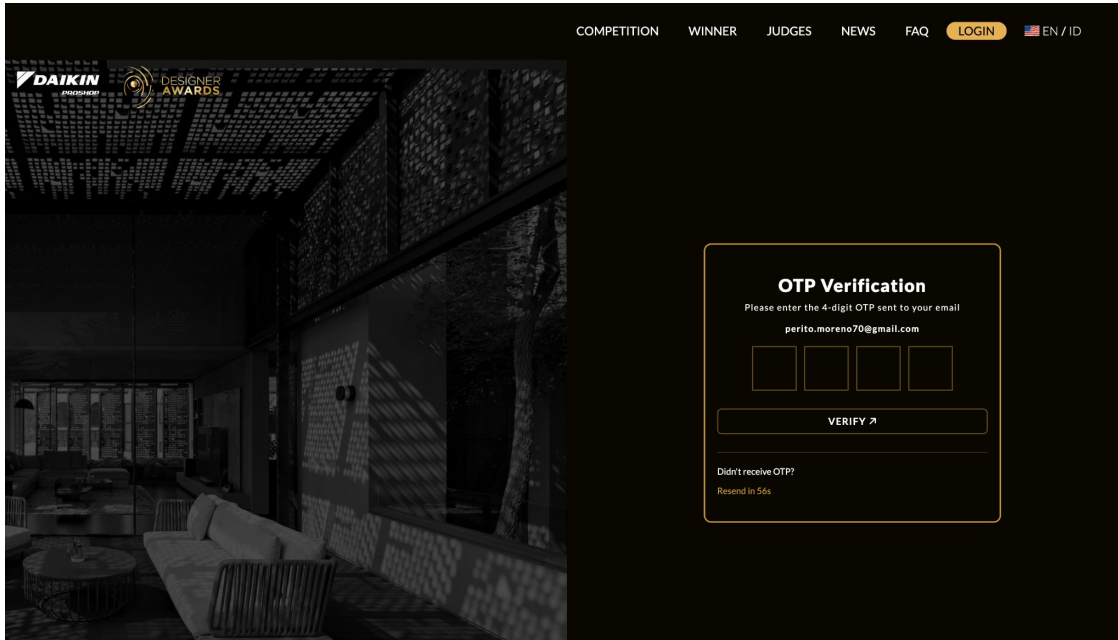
COMPETITION WINNER JUDGES NEWS FAQ LOGIN EN / ID

DAIKIN PROSHOP DESIGNER AWARDS

OTP Verification

Please enter the 4-digit OTP sent to your email

perito.moreno70@gmail.com

VERIFY ↗

Didn't receive OTP?

Resend in 56s